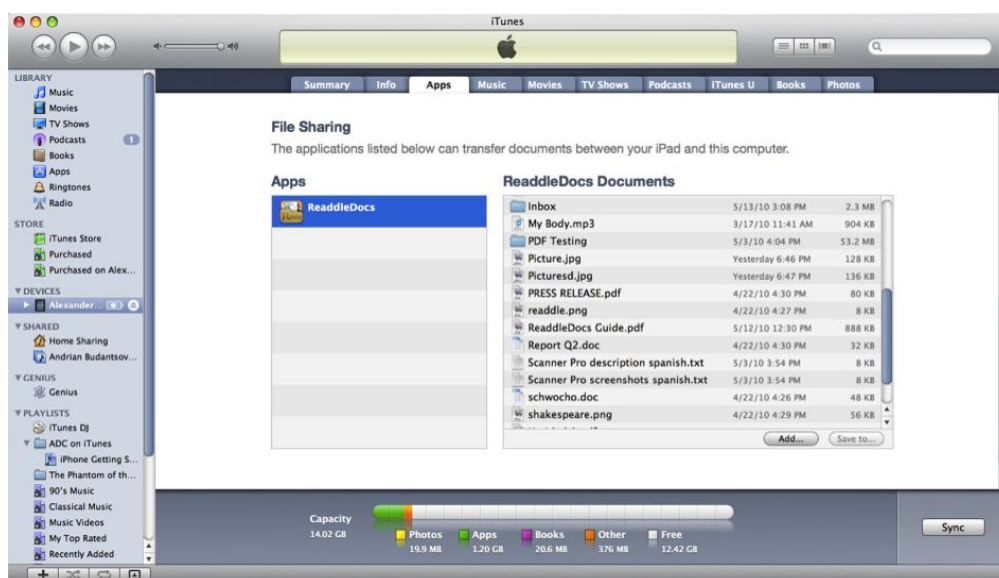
iTunes

LIBRARY
Music
Movies
TV Shows
Podcasts 1
Books
Apps
Ringtones
Radio
STORE
iTunes Store
Purchased
Purchased on Alex...
DEVICES
Alexander...
SHARED
Home Sharing
Andrian Budantsov...
GENIUS
Genius
PLAYLISTS
iTunes DJ
ADC on iTunes
iPhone Getting S...
The Phantom of th...
90's Music
Classical Music
Music Videos
My Top Rated
Recently Added

Summary | Info | Apps | Music | Movies | TV Shows | Podcasts | iTunes U | Books | Photos

File Sharing
The applications listed below can transfer documents between your iPad and this computer.

Apps
ReaddleDocs

ReaddleDocs Documents

| | | |
|---|---|---|
| Inbox | 5/13/10 3:08 PM | 2.3 MB |
| My Body.mp3 | 3/17/10 11:41 AM | 904 KB |
| PDF Testing | 5/3/10 4:04 PM | 53.2 MB |
| Picture.jpg | Yesterday 6:46 PM | 128 KB |
| Picturesd.jpg | Yesterday 6:47 PM | 136 KB |
| PRESS RELEASE.pdf | 4/22/10 4:30 PM | 80 KB |
| readdle.png | 4/22/10 4:27 PM | 8 KB |
| ReaddleDocs Guide.pdf | 5/12/10 12:30 PM | 888 KB |
| Report Q2.doc | 4/22/10 4:30 PM | 32 KB |
| Scanner Pro description spanish.txt | 5/3/10 3:54 PM | 8 KB |
| Scanner Pro screenshots spanish.txt | 5/3/10 3:54 PM | 8 KB |
| schwocho.doc | 4/22/10 4:26 PM | 48 KB |
| shakespeare.png | 4/22/10 4:29 PM | 56 KB |

Add... Save to...

Capacity
14.02 GB
Photos 19.9 MB
Apps 1.20 GB
Books 20.6 MB
Other 376 MB
Free 12.42 GB

Sync